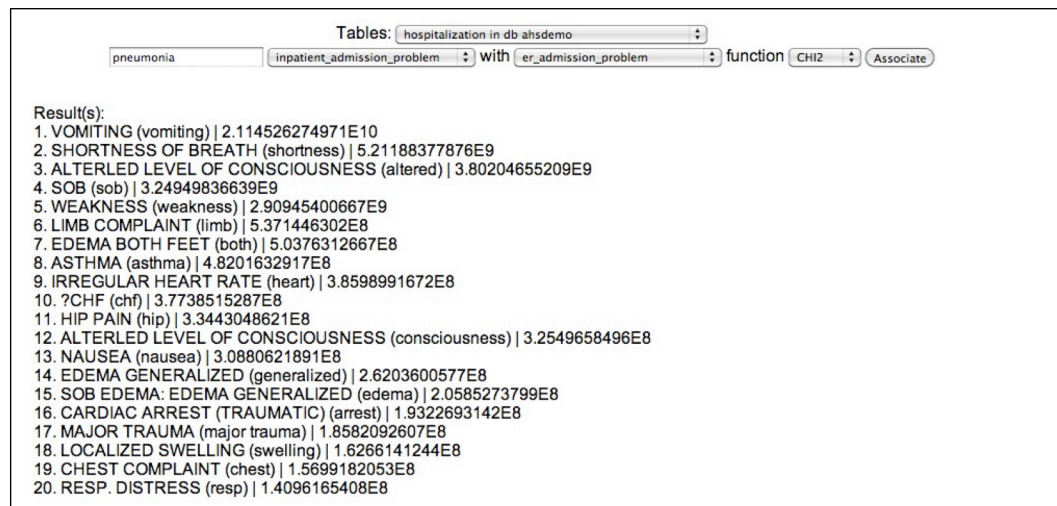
Tables: hospitalization in db ahsdemo

pneumonia inpatient_admission_problem with er_admission_problem function CHI2 Associate

Result(s):
1. VOMITING (vomiting) | 2.114526274971E10
2. SHORTNESS OF BREATH (shortness) | 5.21188377876E9
3. ALTERLED LEVEL OF CONSCIOUSNESS (altered) | 3.80204655209E9
4. SOB (sob) | 3.24949836639E9
5. WEAKNESS (weakness) | 2.90945400667E9
6. LIMB COMPLAINT (limb) | 5.371446302E8
7. EDEMA BOTH FEET (both) | 5.0376312667E8
8. ASTHMA (asthma) | 4.8201632917E8
9. IRREGULAR HEART RATE (heart) | 3.8598991672E8
10. ?CHF (chf) | 3.7738515287E8
11. HIP PAIN (hip) | 3.3443048621E8
12. ALTERLED LEVEL OF CONSCIOUSNESS (consciousness) | 3.2549658496E8
13. NAUSEA (nausea) | 3.0880621891E8
14. EDEMA GENERALIZED (generalized) | 2.6203600577E8
15. SOB EDEMA: EDEMA GENERALIZED (edema) | 2.0585273799E8
16. CARDIAC ARREST (TRAUMATIC) (arrest) | 1.9322693142E8
17. MAJOR TRAUMA (major trauma) | 1.8582092607E8
18. LOCALIZED SWELLING (swelling) | 1.6266141244E8
19. CHEST COMPLAINT (chest) | 1.5699182053E8
20. RESP. DISTRESS (resp) | 1.4096165408E8